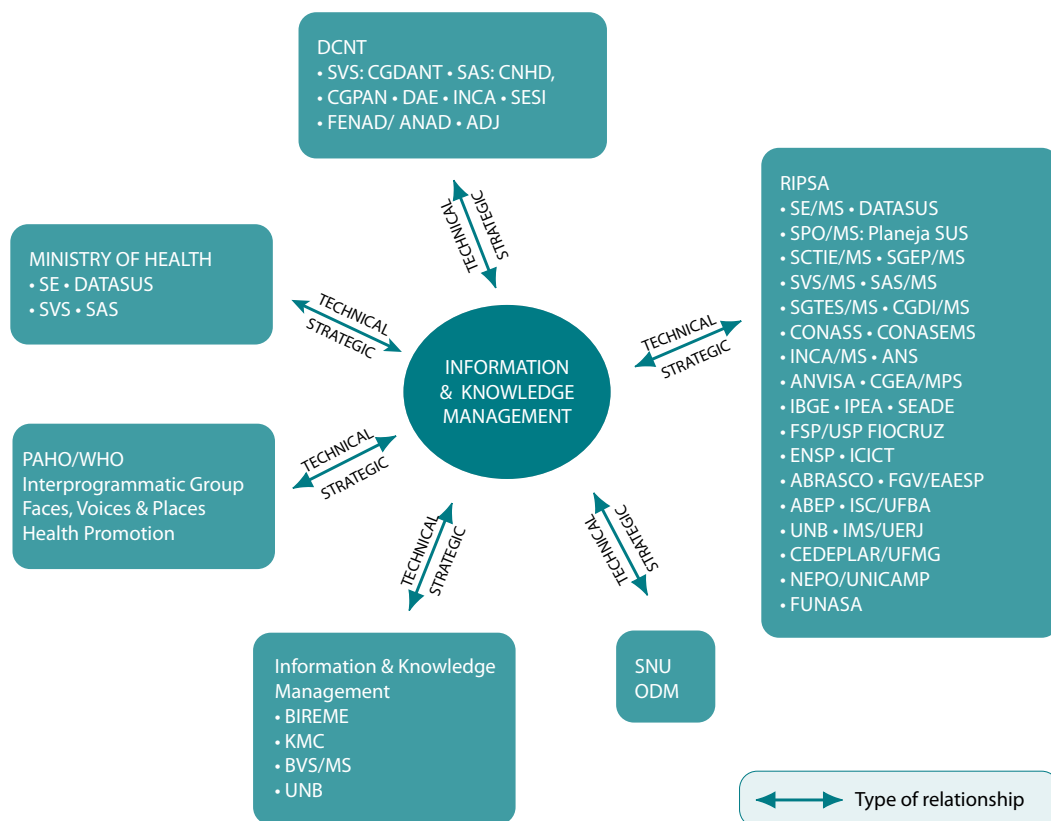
DCNT
• SVS: CGDANT • SAS: CNHD,
• CGPAN • DAE • INCA • SESI
• FENAD/ ANAD • ADJ

TECHNICAL
STRATEGIC

RIPSA
• SE/MS • DATASUS
• SPO/MS: Planeja SUS
• SCTIE/MS • SGEP/MS
• SVS/MS • SAS/MS
• SGTES/MS • CGDI/MS
• CONASS • CONASEMS
• INCA/MS • ANS
• ANVISA • CGEA/MPS
• IBGE • IPEA • SEADE
• FSP/USP FIOCRUZ
• ENSP • ICICT
• ABRASCO • FGV/EAESP
• ABEP • ISC/UFBA
• UNB • IMS/UERJ
• CEDEPLAR/UFMG
• NEPO/UNICAMP
• FUNASA

MINISTRY OF HEALTH
• SE • DATASUS
• SVS • SAS

TECHNICAL
STRATEGIC

TECHNICAL
STRATEGIC

INFORMATION & KNOWLEDGE MANAGEMENT

PAHO/WHO
Interprogrammatic Group
Faces, Voices & Places
Health Promotion

TECHNICAL
STRATEGIC

TECHNICAL
STRATEGIC

TECHNICAL
STRATEGIC

Information & Knowledge Management
• BIREME
• KMC
• BVS/MS
• UNB

SNU
ODM

Type of relationship